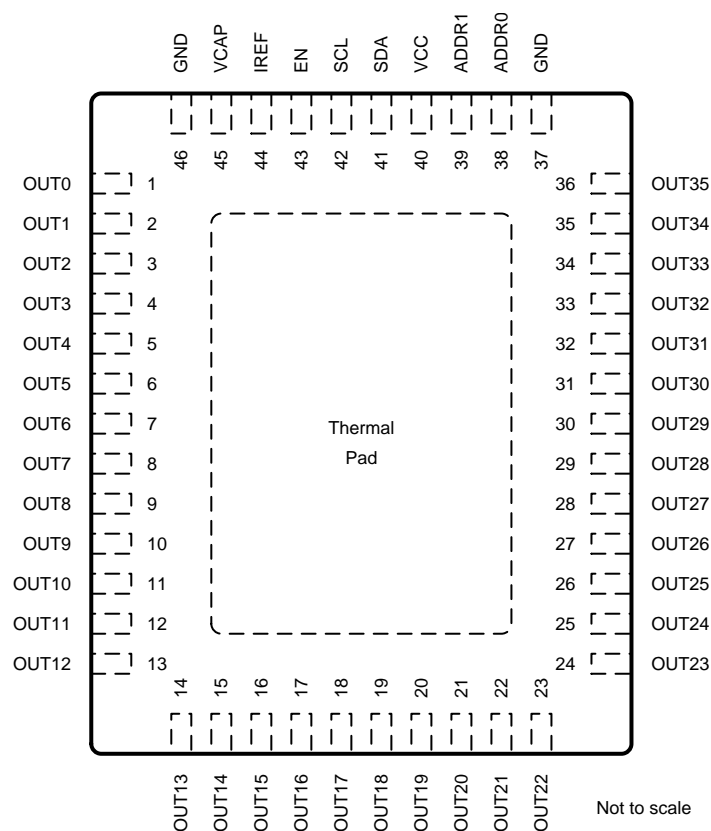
GND VCAP IREF EN SCL SDA VCC ADDR1 ADDR0 GND

46 45 44 43 42 41 40 39 38 37

OUT0 1
OUT1 2
OUT2 3
OUT3 4
OUT4 5
OUT5 6
OUT6 7
OUT7 8
OUT8 9
OUT9 10
OUT10 11
OUT11 12
OUT12 13

36 OUT35
35 OUT34
34 OUT33
33 OUT32
32 OUT31
31 OUT30
30 OUT29
29 OUT28
28 OUT27
27 OUT26
26 OUT25
25 OUT24
24 OUT23

Thermal Pad

14 15 16 17 18 19 20 21 22 23

OUT13 OUT14 OUT15 OUT16 OUT17 OUT18 OUT19 OUT20 OUT21 OUT22

Not to scale